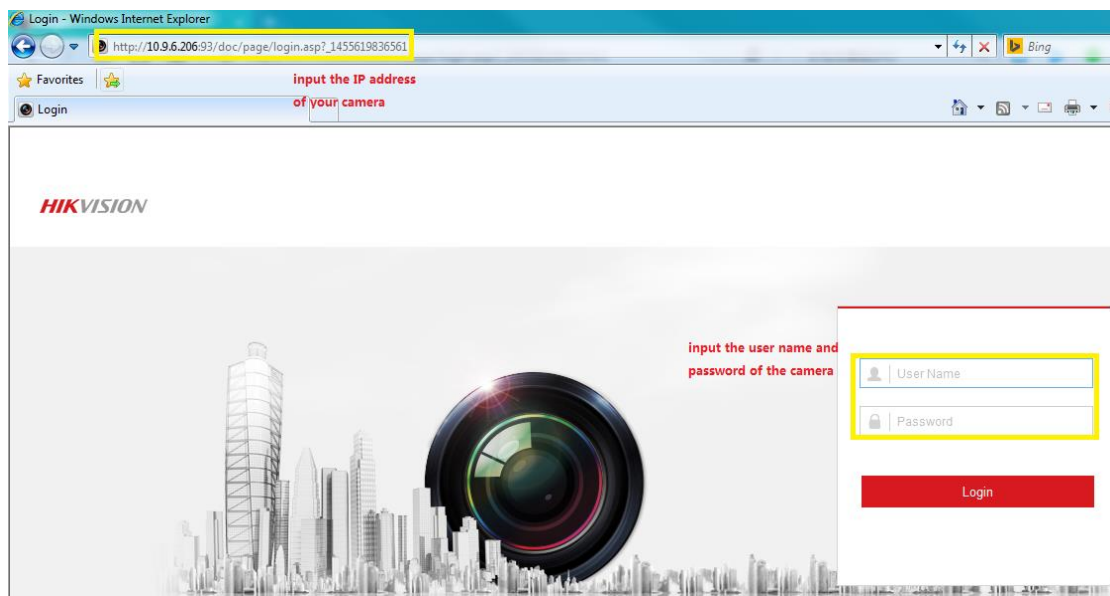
Login - Windows Internet Explorer

http://10.9.6.206:93/doc/page/login.asp?_1455619836561

Bing

Favorites

input the IP address of your camera

Login

HIKVISION

input the user name and password of the camera

User Name

Password

Login